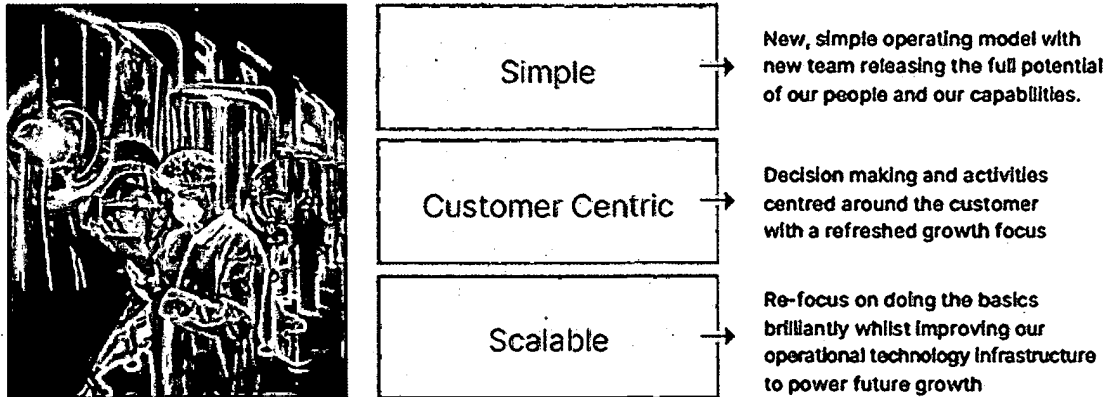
Simple

New, simple operating model with new team releasing the full potential of our people and our capabilities.

Customer Centric

Decision making and activities centred around the customer with a refreshed growth focus

Scalable

Re-focus on doing the basics brilliantly whilst improving our operational technology infrastructure to power future growth